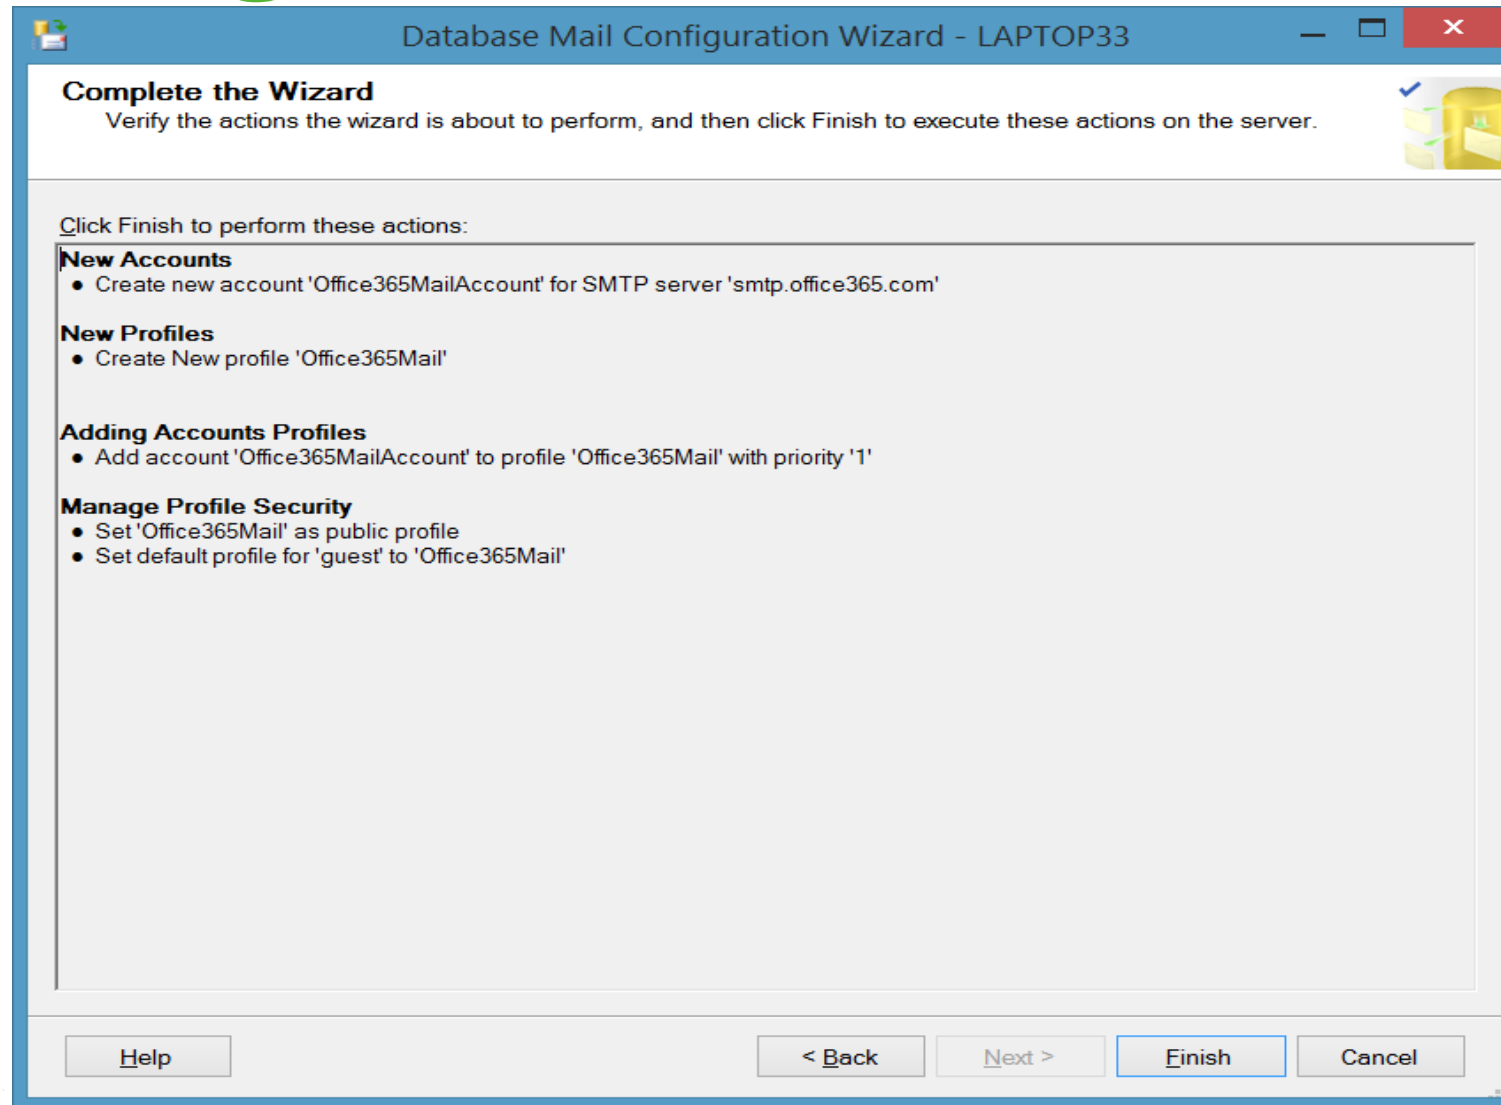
Database Mail Configuration Wizard - LAPTOP33

Complete the Wizard
Verify the actions the wizard is about to perform, and then click Finish to execute these actions on the server.

Click Finish to perform these actions:

New Accounts
• Create new account 'Office365MailAccount' for SMTP server 'smtp.office365.com'

New Profiles
• Create New profile 'Office365Mail'

Adding Accounts Profiles
• Add account 'Office365MailAccount' to profile 'Office365Mail' with priority '1'

Manage Profile Security
• Set 'Office365Mail' as public profile
• Set default profile for 'guest' to 'Office365Mail'

Help
< Back
Next >
Finish
Cancel